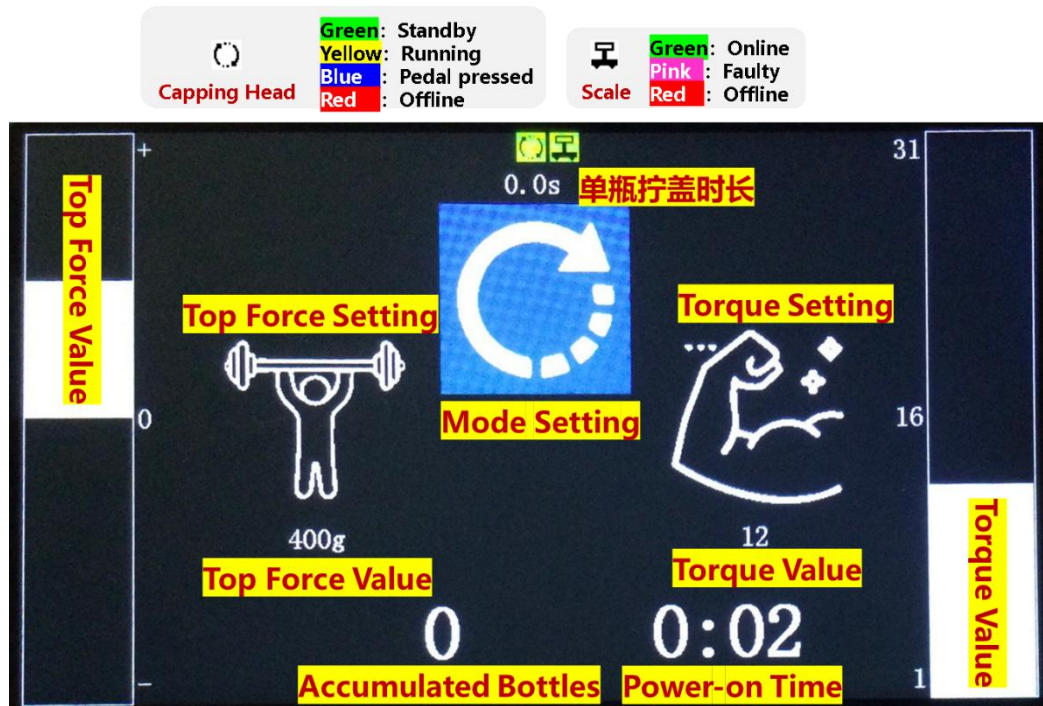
Capping Head
Green: Standby
Yellow: Running
Blue: Pedal pressed
Red: Offline

Scale
Green: Online
Pink: Faulty
Red: Offline

+
Top Force Value
0
–

0.0s
单瓶拧盖时长

Top Force Setting
Mode Setting
Torque Setting

400g
Top Force Value
12
Torque Value

0
Accumulated Bottles
0:02
Power-on Time

31
16
1
Torque Value